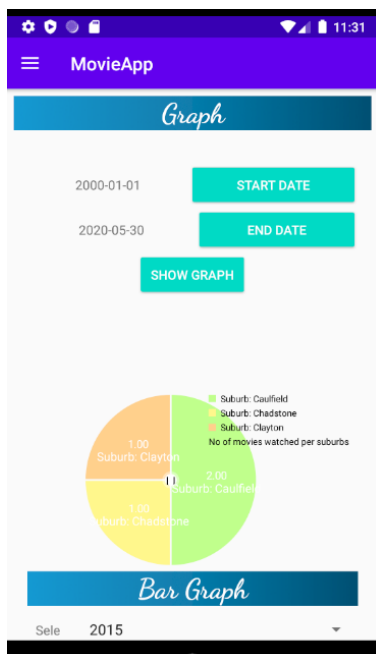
11:31

MovieApp

Graph

2000-01-01

START DATE

2020-05-30

END DATE

SHOW GRAPH

Suburb: Caulfield
Suburb: Chadstone
Suburb: Clayton
No of movies watched per suburbs

1.00
Suburb: Clayton

2.00
Suburb: Caulfie

1.00
Suburb: Chadstone

Bar Graph

Sele 2015